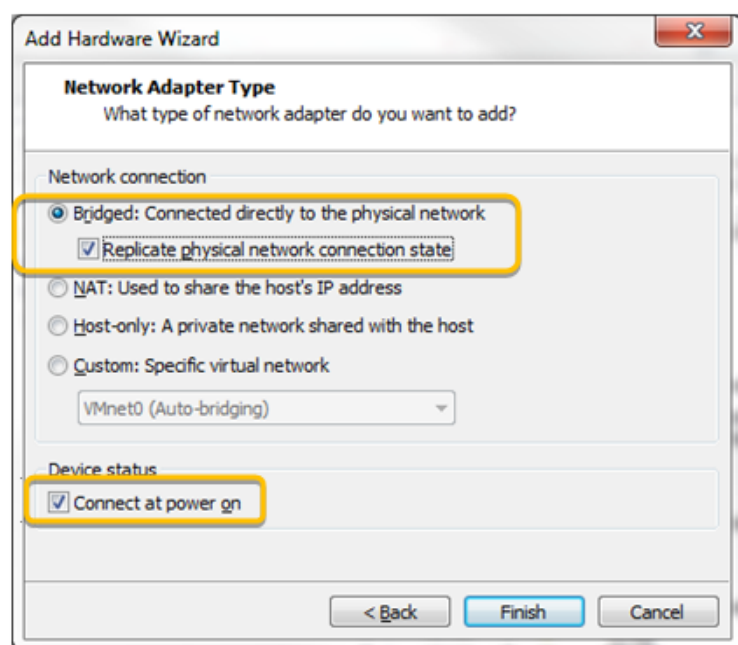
Add Hardware Wizard

X

**Network Adapter Type**
What type of network adapter do you want to add?

Network connection

Bridged: Connected directly to the physical network

Replicate physical network connection state

NAT: Used to share the host's IP address

Host-only: A private network shared with the host

Custom: Specific virtual network

VMnet0 (Auto-bridging)

Device status

Connect at power on

< Back

Finish

Cancel